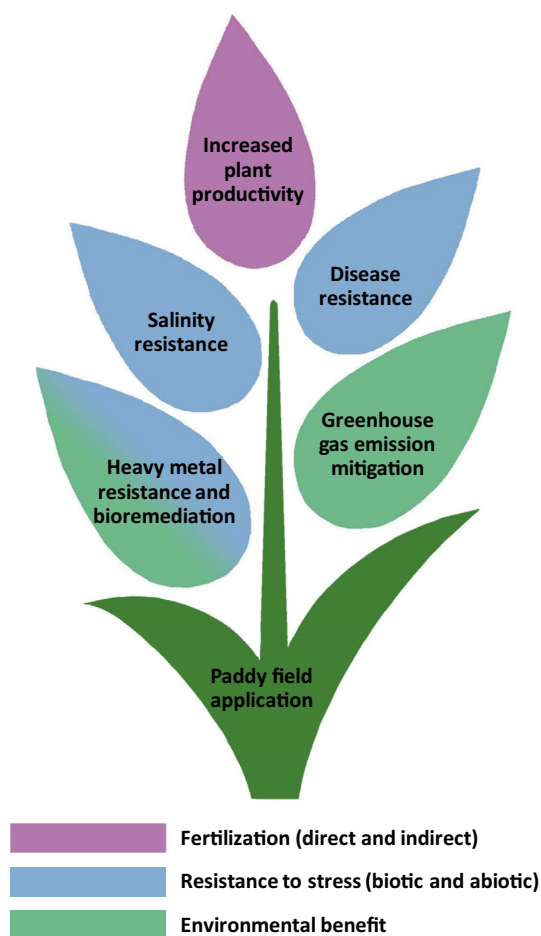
Increased plant productivity

Disease resistance

Salinity resistance

Greenhouse gas emission mitigation

Heavy metal resistance and bioremediation

Paddy field application

Fertilization (direct and indirect)

Resistance to stress (biotic and abiotic)

Environmental benefit